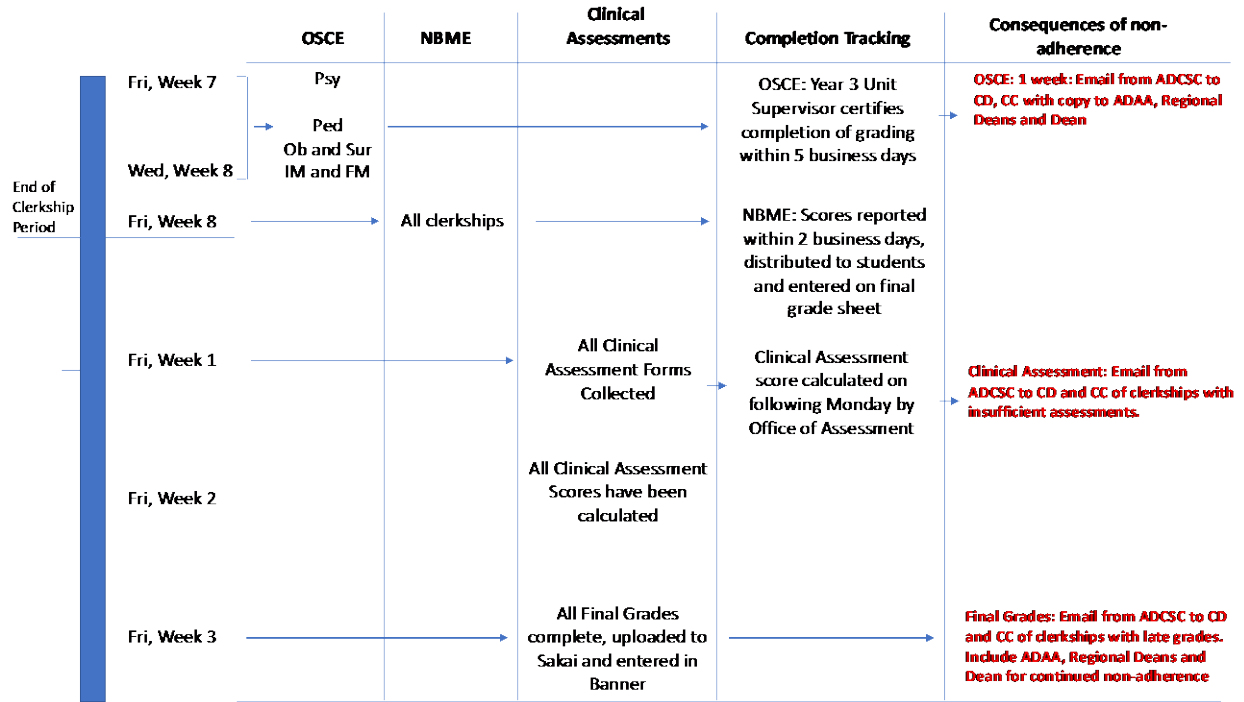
| | OSCE | NBME | Clinical Assessments | Completion Tracking | Consequences of non-adherence |
|---|---|---|---|---|---|
| Fri, Week 7 | Psy | | | OSCE: Year 3 Unit Supervisor certifies completion of grading within 5 business days | OSCE: 1 week: Email from ADCSC to CD, CC with copy to ADAA, Regional Deans and Dean |
| Wed, Week 8 | Ped Ob and Sur IM and FM | | | | |
| Fri, Week 8 | | All clerkships | | NBME: Scores reported within 2 business days, distributed to students and entered on final grade sheet | |
| Fri, Week 1 | | | All Clinical Assessment Forms Collected | Clinical Assessment score calculated on following Monday by Office of Assessment | Clinical Assessment: Email from ADCSC to CD and CC of clerkships with insufficient assessments. |
| Fri, Week 2 | | | All Clinical Assessment Scores have been calculated | | |
| Fri, Week 3 | | | All Final Grades complete, uploaded to Sakai and entered in Banner | | Final Grades: Email from ADCSC to CD and CC of clerkships with late grades. Include ADAA, Regional Deans and Dean for continued non-adherence |

End of Clerkship Period